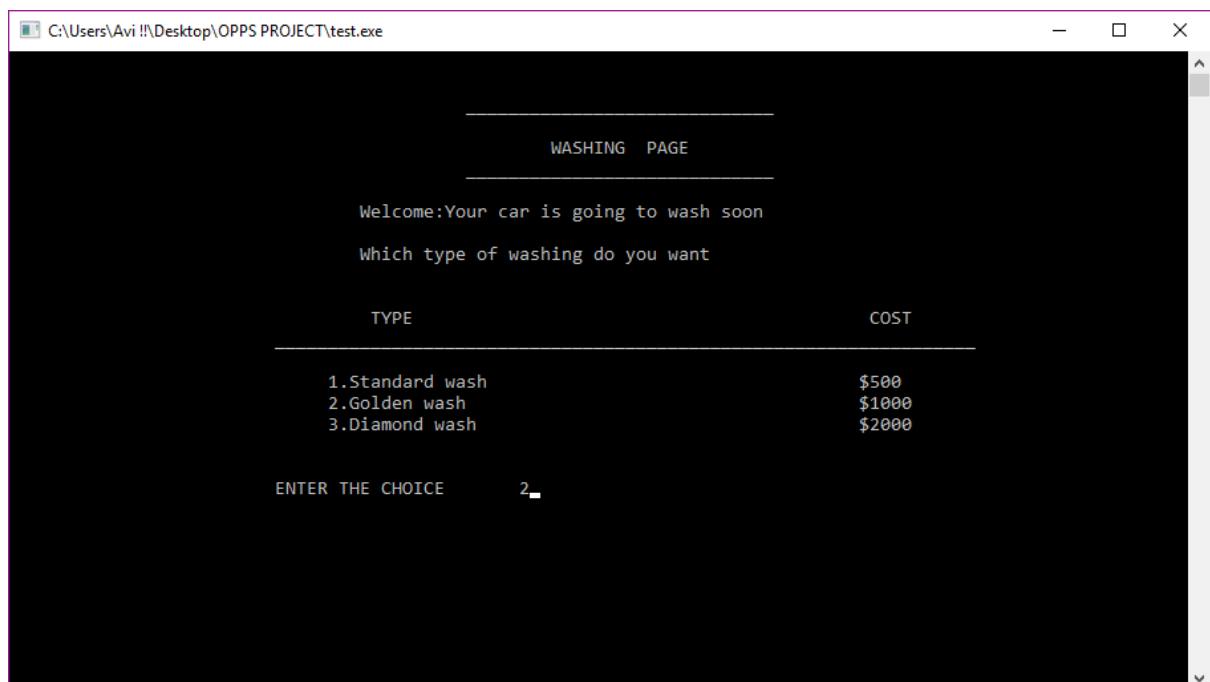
C:\Users\Avi !!\Desktop\OPPS PROJECT\test.exe

WASHING PAGE

Welcome:Your car is going to wash soon

Which type of washing do you want

| TYPE | COST |
|---|---|
| 1.Standard wash | \$500 |
| 2.Golden wash | \$1000 |
| 3.Diamond wash | \$2000 |

ENTER THE CHOICE 2